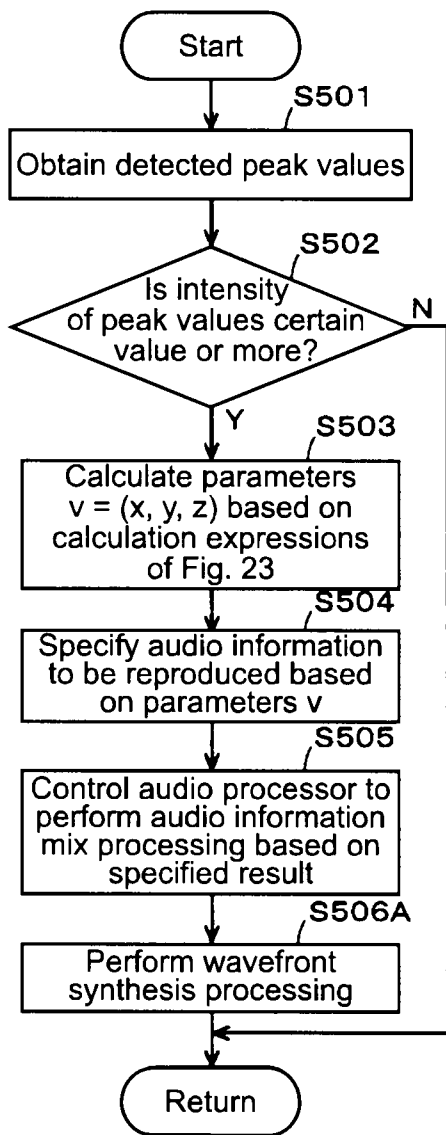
Start

S501

Obtain detected peak values

S502

Is intensity of peak values certain value or more?

N

Y

S503

Calculate parameters v = (x, y, z) based on calculation expressions of Fig. 23

S504

Specify audio information to be reproduced based on parameters v

S505

Control audio processor to perform audio information mix processing based on specified result

S506A

Perform wavefront synthesis processing

Return